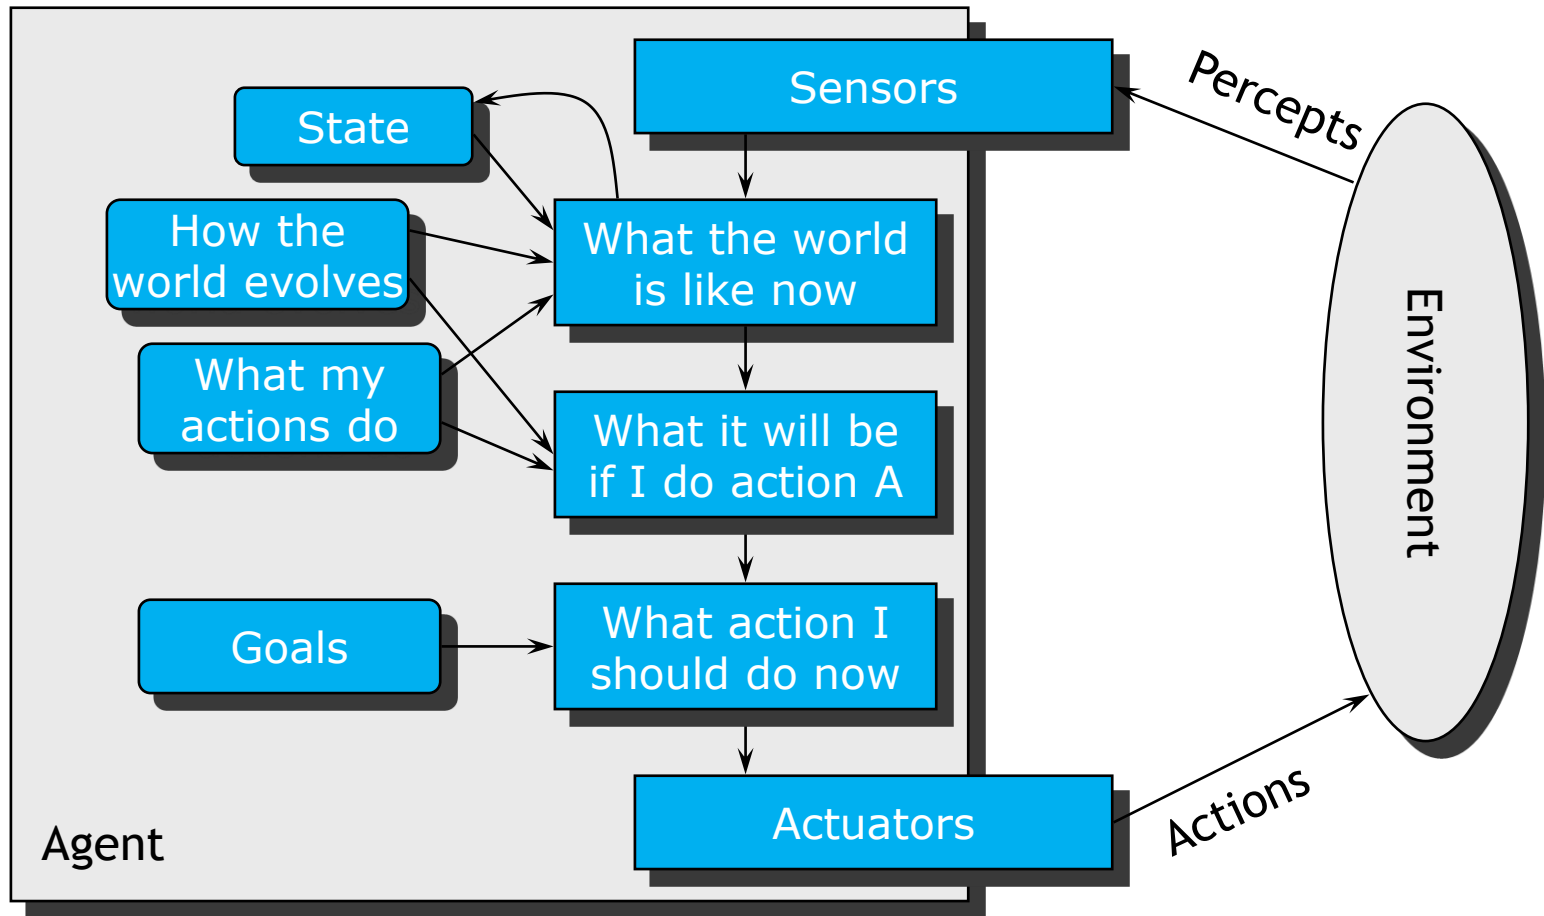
Sensors

State

How the world evolves

What the world is like now

What my actions do

What it will be if I do action A

Goals

What action I should do now

Actuators

Agent

Percepts

Environment

Actions